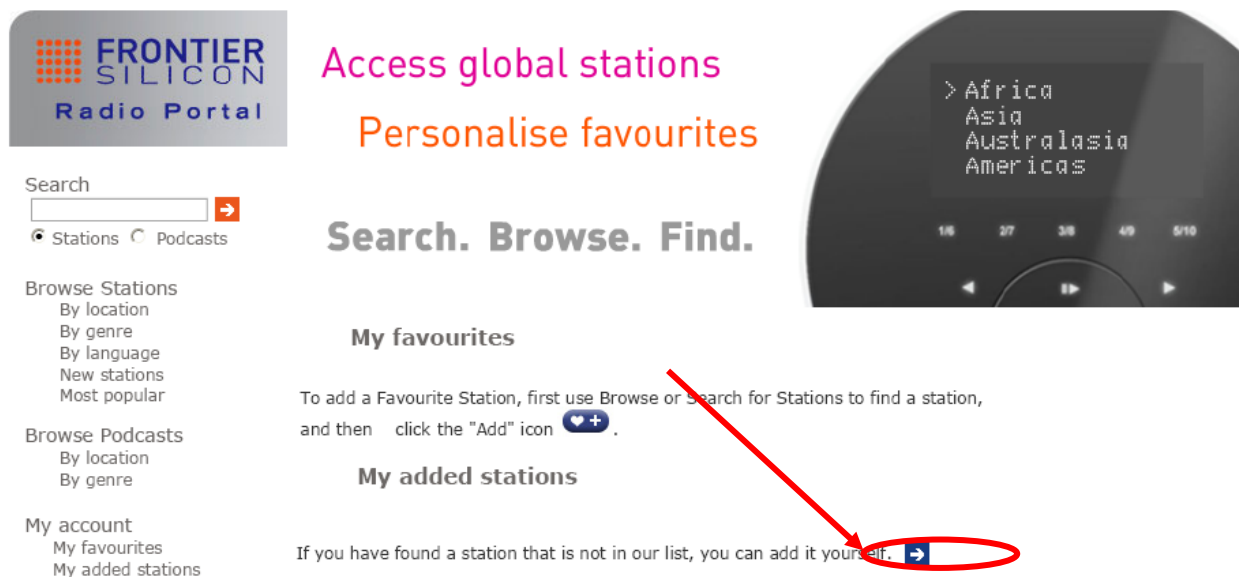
FRONTIER SILICON
Radio Portal

Access global stations

Personalise favourites

Search. Browse. Find.

> Africa
Asia
Australasia
Americas

1/6 2/7 3/8 4/9 5/10

Search

Stations Podcasts

Browse Stations
By location
By genre
By language
New stations
Most popular

Browse Podcasts
By location
By genre

My account
My favourites
My added stations

My favourites

To add a Favourite Station, first use Browse or Search for Stations to find a station, and then click the "Add" icon .

My added stations

If you have found a station that is not in our list, you can add it yourself.